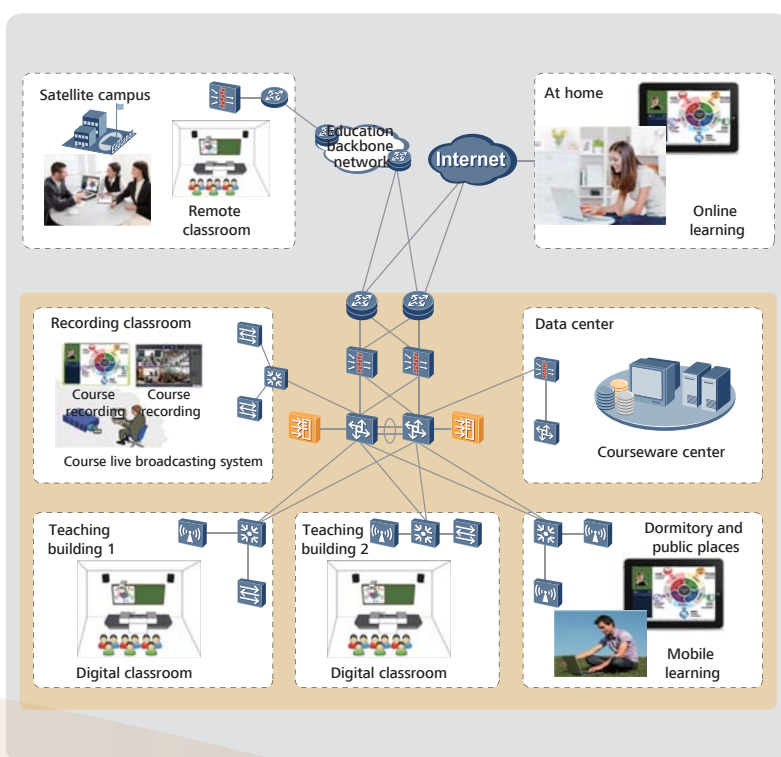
Satellite campus

Remote classroom

Education backbone network

Internet

At home

Online learning

Recording classroom

Course recording

Course recording

Course live broadcasting system

Data center

Courseware center

Teaching building 1

Digital classroom

Teaching building 2

Digital classroom

Dormitory and public places

Mobile learning